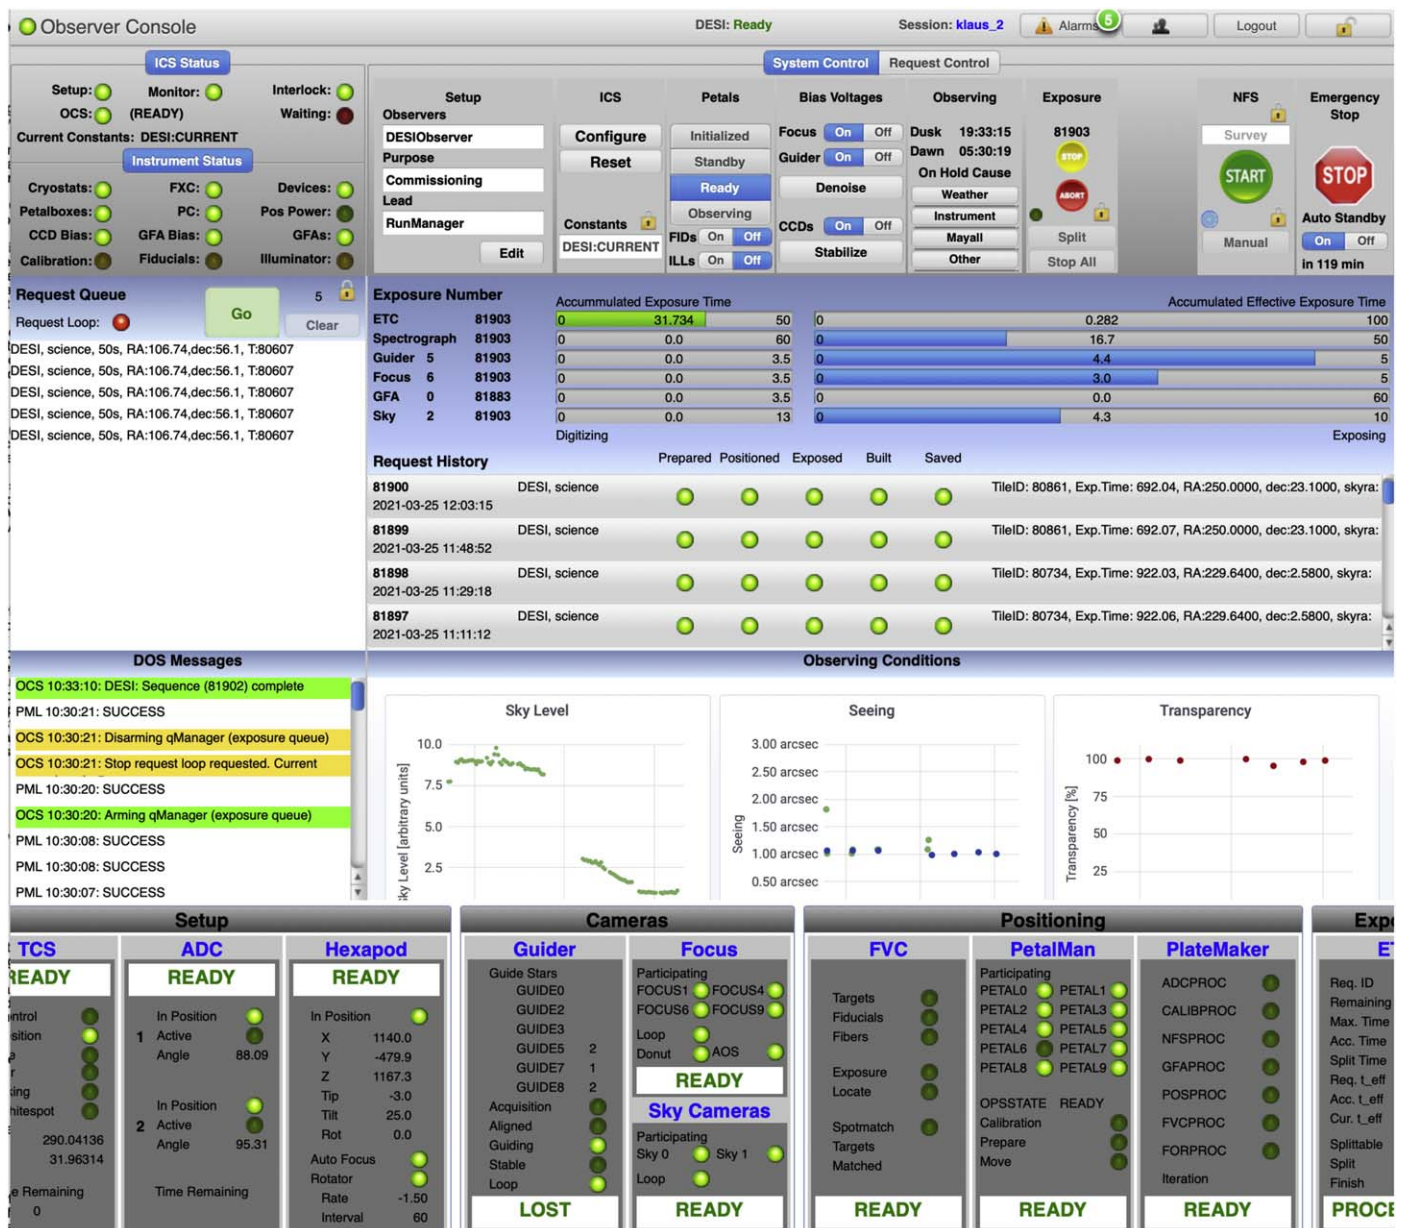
Observer Console

DESI: Ready

Session: klaus_2

Alarms 5

Logout

ICS Status

Setup: Monitor: Interlock:
OCS: (READY) Waiting:
Current Constants: DESI:CURRENT

Instrument Status

Cryostats: FXC: Devices:
Petalboxes: PC: Pos Power:
CCD Bias: GFA Bias: GFAs:
Calibration: Fiducials: Illuminator:

System Control | Request Control

Setup
Observers
DESIObserver
Purpose
Commissioning
Lead
RunManager
Edit

ICS
Configure
Reset
Constants
DESI:CURRENT

Petals
Initialized
Standby
Ready
Observing
FIDs On Off
ILLs On Off

Bias Voltages
Focus On Off
Guider On Off
Denoise
CCDs On Off
Stabilize

Observing
Dusk 19:33:15
Dawn 05:30:19
On Hold Cause
Weather
Instrument
Mayall
Other

Exposure
81903
STOP
ABORT
Split
Stop All

NFS
Survey
START
Manual

Emergency Stop
STOP
Auto Standby
On Off
in 119 min

Request Queue
Go 5
Request Loop:
Clear
DESI, science, 50s, RA:106.74,dec:56.1, T:80607
DESI, science, 50s, RA:106.74,dec:56.1, T:80607
DESI, science, 50s, RA:106.74,dec:56.1, T:80607
DESI, science, 50s, RA:106.74,dec:56.1, T:80607
DESI, science, 50s, RA:106.74,dec:56.1, T:80607

Exposure Number
Accummulated Exposure Time
Accummulated Effective Exposure Time

| | | | | | | | |
|---|---|---|---|---|---|---|---|
| ETC | | 81903 | 0 | 31.734 | 50 | 0 | 0.282 | 100 |
| Spectrograph | | 81903 | 0 | 0.0 | 60 | 0 | 16.7 | 50 |
| Guider | 5 | 81903 | 0 | 0.0 | 3.5 | 0 | 4.4 | 5 |
| Focus | 6 | 81903 | 0 | 0.0 | 3.5 | 0 | 3.0 | 5 |
| GFA | 0 | 81883 | 0 | 0.0 | 3.5 | 0 | 0.0 | 60 |
| Sky | 2 | 81903 | 0 | 0.0 | 13 | 0 | 4.3 | 10 |

Digitizing
Exposing

Request History
Prepared Positioned Exposed Built Saved

81900 2021-03-25 12:03:15 DESI, science TileID: 80861, Exp.Time: 692.04, RA:250.0000, dec:23.1000, skyra:
81899 2021-03-25 11:48:52 DESI, science TileID: 80861, Exp.Time: 692.07, RA:250.0000, dec:23.1000, skyra:
81898 2021-03-25 11:29:18 DESI, science TileID: 80734, Exp.Time: 922.03, RA:229.6400, dec:2.5800, skyra:
81897 2021-03-25 11:11:12 DESI, science TileID: 80734, Exp.Time: 922.06, RA:229.6400, dec:2.5800, skyra:

DOS Messages
OCS 10:33:10: DESI: Sequence (81902) complete
PML 10:30:21: SUCCESS
OCS 10:30:21: Disarming qManager (exposure queue)
OCS 10:30:21: Stop request loop requested. Current
PML 10:30:20: SUCCESS
OCS 10:30:20: Arming qManager (exposure queue)
PML 10:30:08: SUCCESS
PML 10:30:08: SUCCESS
PML 10:30:07: SUCCESS

Observing Conditions

Sky Level
10.0 7.5 5.0 2.5
Sky Level [arbitrary units]

Seeing
3.00 arcsec 2.50 arcsec 2.00 arcsec 1.50 arcsec 1.00 arcsec 0.50 arcsec
Seeing

Transparency
100 75 50 25
Transparency [%]

Setup
TCS
READY
ntrol
sition
ing
hitespot
290.04136
31.96314
e Remaining
0

ADC
READY
In Position
1 Active
Angle 88.09
In Position
2 Active
Angle 95.31
Time Remaining

Hexapod
READY
In Position
X 1140.0
Y -479.9
Z 1167.3
Tip -3.0
Tilt 25.0
Rot 0.0
Auto Focus
Rotator
Rate -1.50
Interval 60

Cameras
Guider
Guide Stars
GUIDE0
GUIDE2
GUIDE3
GUIDE5 2
GUIDE7 1
GUIDE8 2
Acquisition
Aligned
Guiding
Stable
Loop
LOST

Focus
Participating
FOCUS1 FOCUS4
FOCUS6 FOCUS9
Loop
Donut AOS
READY

Sky Cameras
Participating
Sky 0 Sky 1
Loop
READY

Positioning
FVC
Targets
Fiducials
Fibers
Exposure
Locate
Spotmatch
Targets
Matched
READY

PetalMan
Participating
PETAL0 PETAL1
PETAL2 PETAL3
PETAL4 PETAL5
PETAL6 PETAL7
PETAL8 PETAL9
OPSSTATE READY
Calibration
Prepare
Move
READY

PlateMaker
ADCPROC
CALIBPROC
NFSPROC
GFAPROC
POSPROC
FVCPROC
FORPROC
Iteration
READY

Exp
E
Req. ID
Remaining
Max. Time
Acc. Time
Split Time
Req. t_eff
Acc. t_eff
Cur. t_eff
Splittable
Split
Finish
PROC